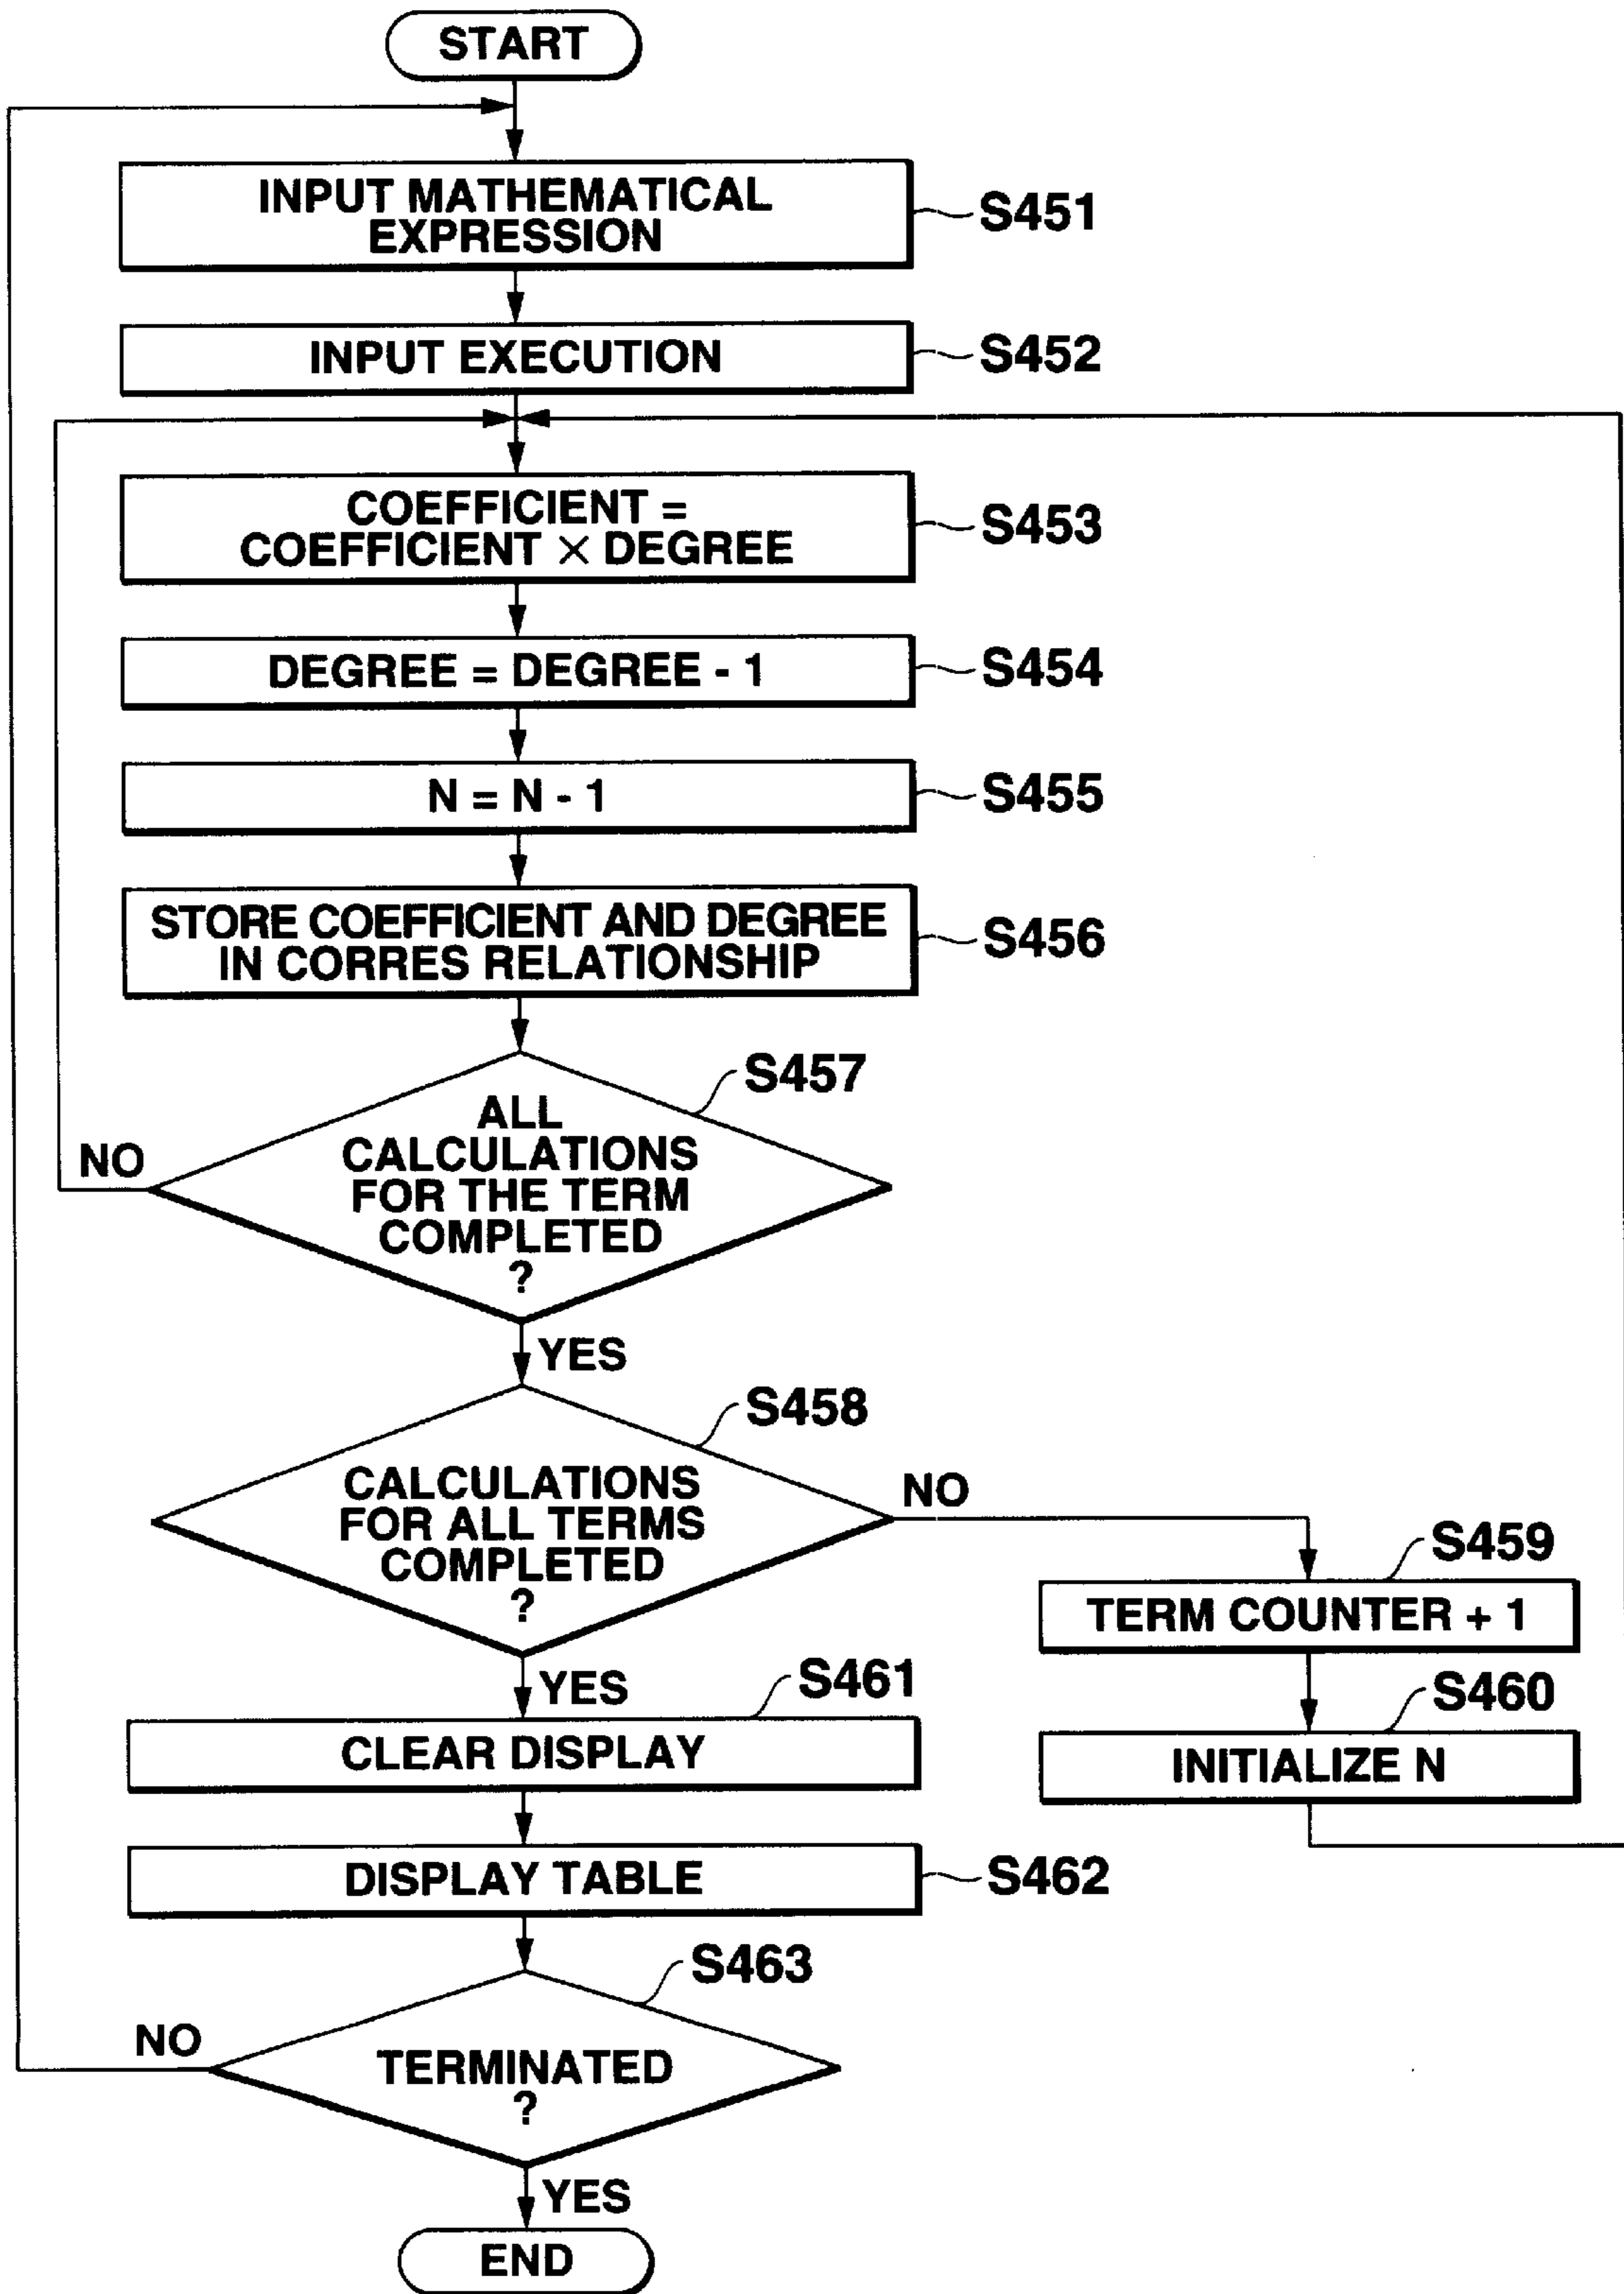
START

INPUT MATHEMATICAL EXPRESSION

S451

INPUT EXECUTION

S452

COEFFICIENT = COEFFICIENT × DEGREE

S453

DEGREE = DEGREE - 1

S454

N = N - 1

S455

STORE COEFFICIENT AND DEGREE IN CORRES RELATIONSHIP

S456

S457

ALL CALCULATIONS FOR THE TERM COMPLETED ?

NO

YES

S458

CALCULATIONS FOR ALL TERMS COMPLETED ?

NO

S459

TERM COUNTER + 1

S460

INITIALIZE N

YES

S461

CLEAR DISPLAY

DISPLAY TABLE

S462

S463

NO

TERMINATED ?

YES

END